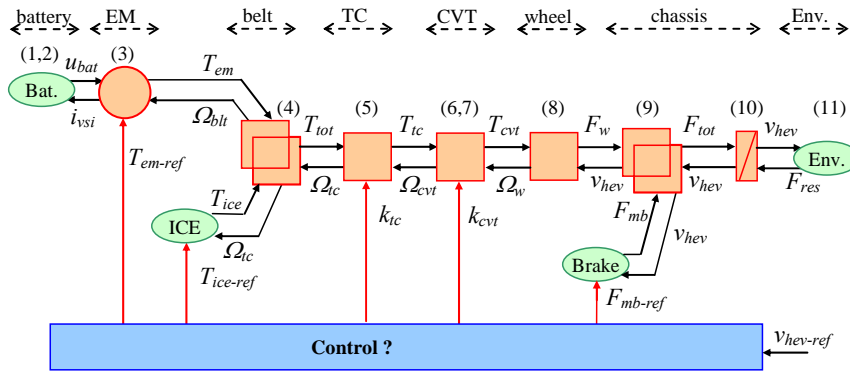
battery EM belt TC CVT wheel chassis Env.

(1,2) (3) (4) (5) (6,7) (8) (9) (10) (11)

Bat. $u_{bat}$ $i_{vsi}$ $T_{em}$ $\Omega_{blt}$ $T_{em\text{-}ref}$

$T_{tot}$ $\Omega_{tc}$ $T_{tc}$ $\Omega_{cvt}$ $T_{cvt}$ $\Omega_{w}$ $F_{w}$ $v_{hev}$ $F_{tot}$ $v_{hev}$ $v_{hev}$ Env. $F_{res}$

$T_{ice}$ ICE $\Omega_{tc}$ $T_{ice\text{-}ref}$

$k_{tc}$ $k_{cvt}$

$F_{mb}$ $v_{hev}$ Brake $F_{mb\text{-}ref}$

Control ?

$v_{hev\text{-}ref}$